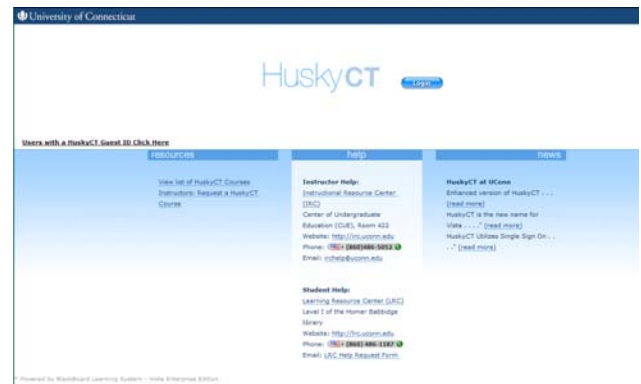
University of Connecticut

HuskyCT

Login

Users with a HuskyCT Guest ID Click Here

resources

View list of HuskyCT Courses
Instructors: Request a HuskyCT Course

help

Instructor Help:
Instructional Resource Center (IRC)
Center of Undergraduate Education (CUE), Room 422
Website: http://irc.uconn.edu
Phone: (860)486-5052
Email: irchelp@uconn.edu

Student Help:
Learning Resource Center (LRC)
Level 1 of the Homer Babbidge library
Website: http://lrc.uconn.edu
Phone: (860) 486-1187
Email: LRC Help Request Form

news

HuskyCT at UConn
Enhanced version of HuskyCT . . . (read more)
HuskyCT is the new name for Vista . . . " (read more)
HuskyCT Utilizes Single Sign On . . . " (read more)

Powered by Blackboard Learning System - Vista Enterprise Edition.